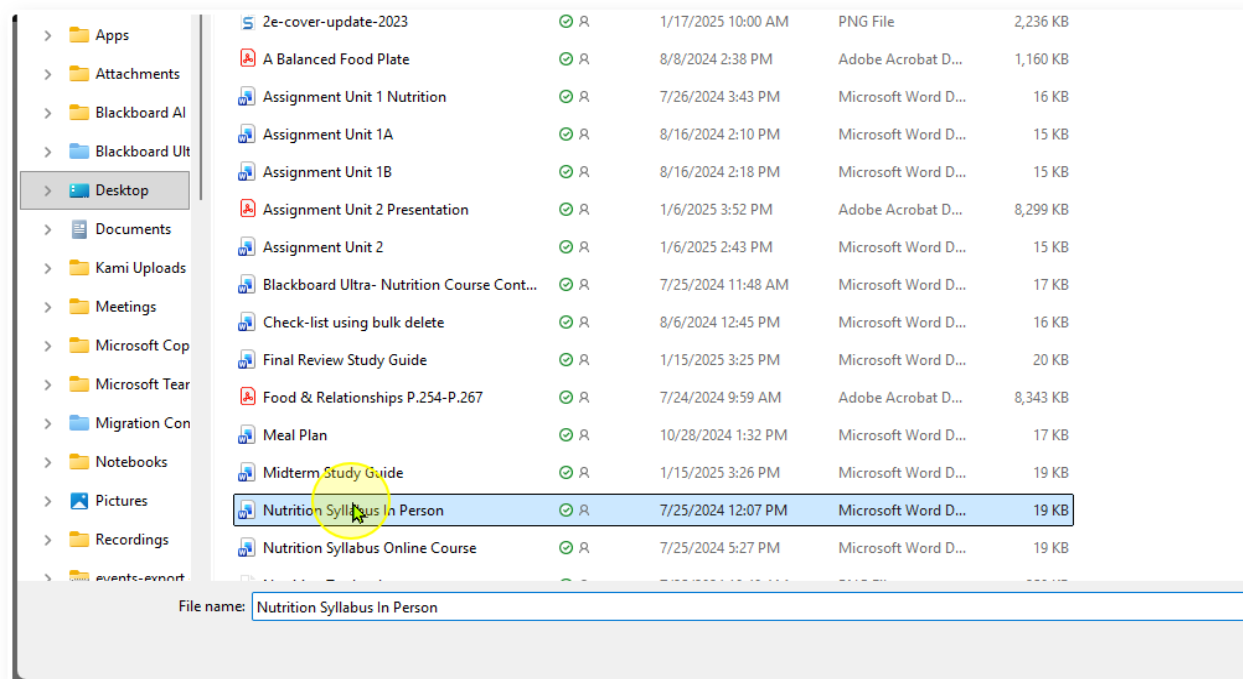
Apps
Attachments
Blackboard AI
Blackboard Ult
Desktop
Documents
Kami Uploads
Meetings
Microsoft Cop
Microsoft Tear
Migration Con
Notebooks
Pictures
Recordings
events-export

| Name | Date modified | Type | Size |
|---|---|---|---|
| 2e-cover-update-2023 | 1/17/2025 10:00 AM | PNG File | 2,236 KB |
| A Balanced Food Plate | 8/8/2024 2:38 PM | Adobe Acrobat D... | 1,160 KB |
| Assignment Unit 1 Nutrition | 7/26/2024 3:43 PM | Microsoft Word D... | 16 KB |
| Assignment Unit 1A | 8/16/2024 2:10 PM | Microsoft Word D... | 15 KB |
| Assignment Unit 1B | 8/16/2024 2:18 PM | Microsoft Word D... | 15 KB |
| Assignment Unit 2 Presentation | 1/6/2025 3:52 PM | Adobe Acrobat D... | 8,299 KB |
| Assignment Unit 2 | 1/6/2025 2:43 PM | Microsoft Word D... | 15 KB |
| Blackboard Ultra- Nutrition Course Cont... | 7/25/2024 11:48 AM | Microsoft Word D... | 17 KB |
| Check-list using bulk delete | 8/6/2024 12:45 PM | Microsoft Word D... | 16 KB |
| Final Review Study Guide | 1/15/2025 3:25 PM | Microsoft Word D... | 20 KB |
| Food & Relationships P.254-P.267 | 7/24/2024 9:59 AM | Adobe Acrobat D... | 8,343 KB |
| Meal Plan | 10/28/2024 1:32 PM | Microsoft Word D... | 17 KB |
| Midterm Study Guide | 1/15/2025 3:26 PM | Microsoft Word D... | 19 KB |
| Nutrition Syllabus In Person | 7/25/2024 12:07 PM | Microsoft Word D... | 19 KB |
| Nutrition Syllabus Online Course | 7/25/2024 5:27 PM | Microsoft Word D... | 19 KB |

File name: Nutrition Syllabus In Person